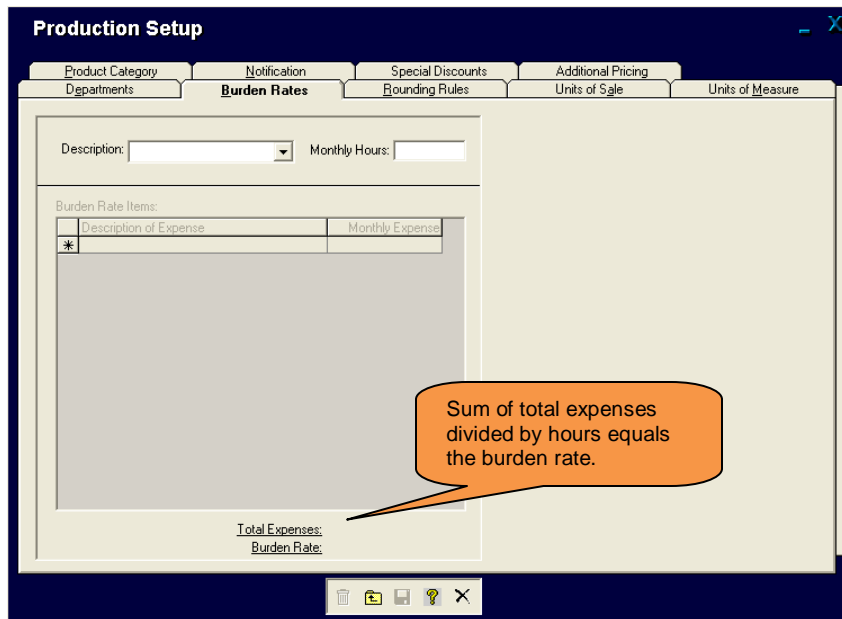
Production Setup

_ X

Product Category | Notification | Special Discounts | Additional Pricing

Departments | Burden Rates | Rounding Rules | Units of Sale | Units of Measure

Description:

Monthly Hours:

Burden Rate Items:

| | Description of Expense | Monthly Expense |
|---|---|---|
| * | | |

Sum of total expenses divided by hours equals the burden rate.

Total Expenses:

Burden Rate: